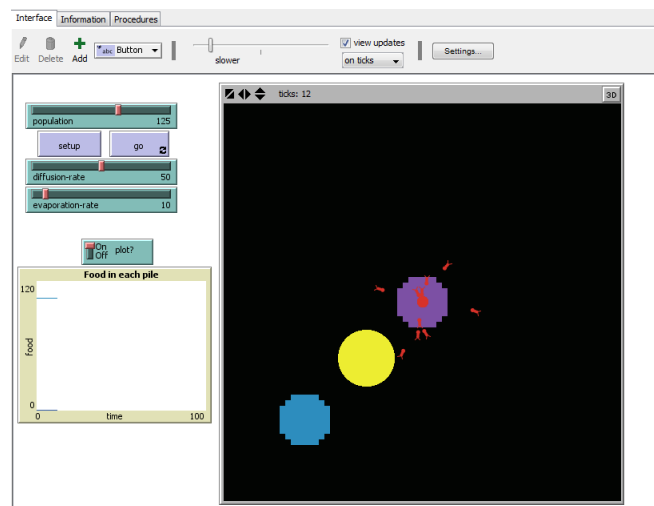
Interface Information Procedures

Edit Delete Add Button

slower

view updates

on ticks

Settings...

population 125

setup

go

diffusion-rate 50

evaporation-rate 10

On Off plot?

Food in each pile

120

food

0

0 time 100

ticks: 12

3D